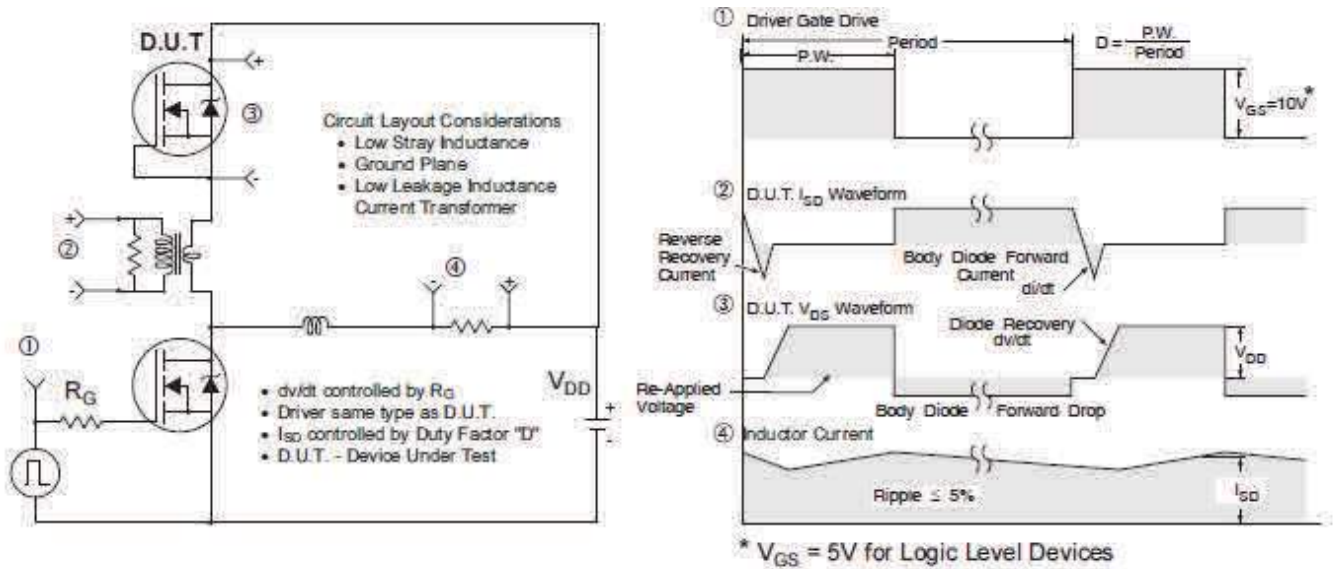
D.U.T

+

③

-

Circuit Layout Considerations
• Low Stray Inductance
• Ground Plane
• Low Leakage Inductance Current Transformer

+

②

-

④

①

$R_G$

$V_{DD}$

+

-

• dv/dt controlled by $R_G$
• Driver same type as D.U.T.
• $I_{SD}$ controlled by Duty Factor "D"
• D.U.T. - Device Under Test

① Driver Gate Drive

P.W.

Period

$D = \frac{P.W.}{Period}$

$V_{GS}=10V^*$

② D.U.T. $I_{SD}$ Waveform

Reverse Recovery Current

Body Diode Forward Current

di/dt

③ D.U.T. $V_{DS}$ Waveform

Diode Recovery dv/dt

$V_{DD}$

Re-Applied Voltage

Body Diode Forward Drop

④ Inductor Current

Ripple ≤ 5%

$I_{SD}$

* $V_{GS}$ = 5V for Logic Level Devices